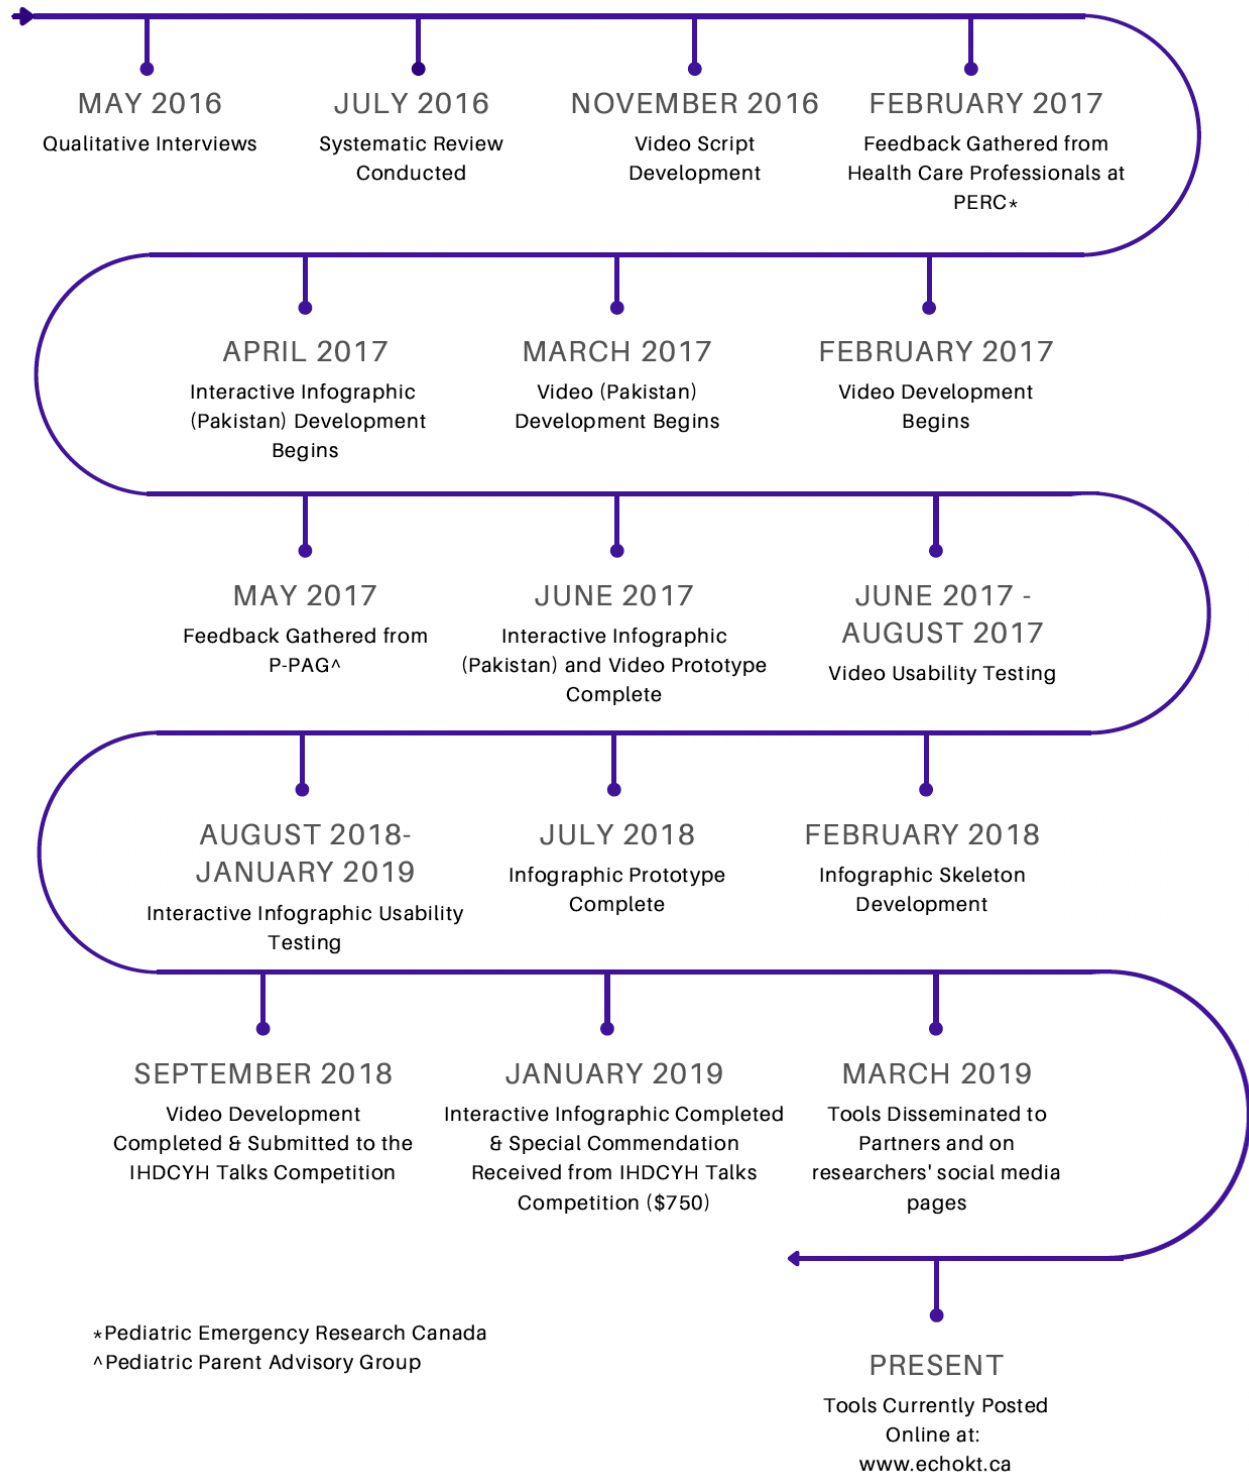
MAY 2016
Qualitative Interviews

JULY 2016
Systematic Review Conducted

NOVEMBER 2016
Video Script Development

FEBRUARY 2017
Feedback Gathered from Health Care Professionals at PERC*

APRIL 2017
Interactive Infographic (Pakistan) Development Begins

MARCH 2017
Video (Pakistan) Development Begins

FEBRUARY 2017
Video Development Begins

MAY 2017
Feedback Gathered from P-PAG^

JUNE 2017
Interactive Infographic (Pakistan) and Video Prototype Complete

JUNE 2017 - AUGUST 2017
Video Usability Testing

AUGUST 2018- JANUARY 2019
Interactive Infographic Usability Testing

JULY 2018
Infographic Prototype Complete

FEBRUARY 2018
Infographic Skeleton Development

SEPTEMBER 2018
Video Development Completed & Submitted to the IHDCYH Talks Competition

JANUARY 2019
Interactive Infographic Completed & Special Commendation Received from IHDCYH Talks Competition ($750)

MARCH 2019
Tools Disseminated to Partners and on researchers' social media pages

*Pediatric Emergency Research Canada
^Pediatric Parent Advisory Group

PRESENT
Tools Currently Posted Online at: www.echokt.ca